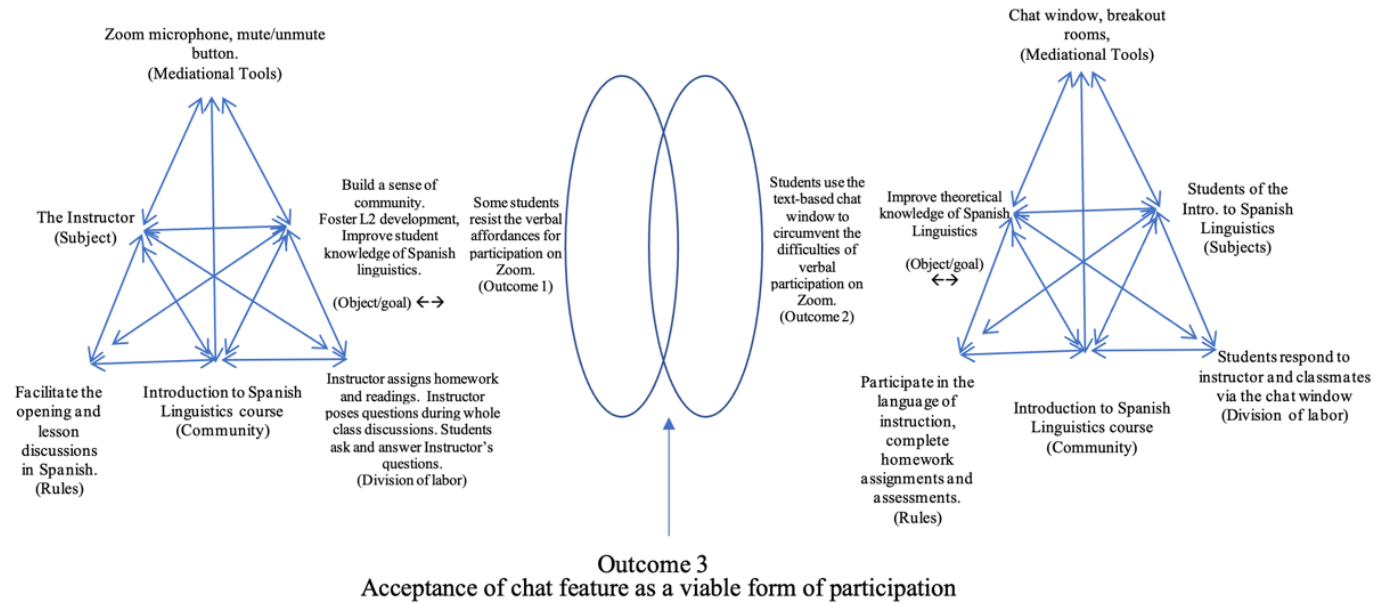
Zoom microphone, mute/unmute button.
(Mediational Tools)

The Instructor
(Subject)

Build a sense of community.
Foster L2 development,
Improve student knowledge of Spanish linguistics.

(Object/goal) ←→

Facilitate the opening and lesson discussions in Spanish.
(Rules)

Introduction to Spanish Linguistics course
(Community)

Instructor assigns homework and readings. Instructor poses questions during whole class discussions. Students ask and answer Instructor's questions.
(Division of labor)

Some students resist the verbal affordances for participation on Zoom.
(Outcome 1)

Students use the text-based chat window to circumvent the difficulties of verbal participation on Zoom.
(Outcome 2)

Chat window, breakout rooms,
(Mediational Tools)

Improve theoretical knowledge of Spanish Linguistics

(Object/goal)
←→

Students of the Intro. to Spanish Linguistics
(Subjects)

Participate in the language of instruction, complete homework assignments and assessments.
(Rules)

Introduction to Spanish Linguistics course
(Community)

Students respond to instructor and classmates via the chat window
(Division of labor)

Outcome 3
Acceptance of chat feature as a viable form of participation